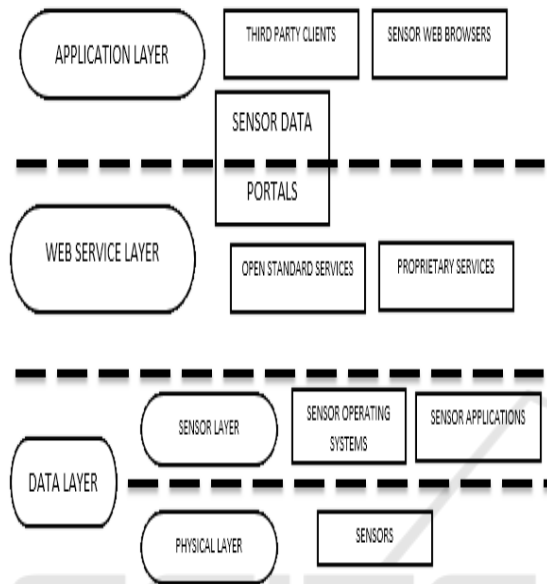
APPLICATION LAYER

THIRD PARTY CLIENTS

SENSOR WEB BROWSERS

SENSOR DATA

PORTALS

WEB SERVICE LAYER

OPEN STANDARD SERVICES

PROPRIETARY SERVICES

SENSOR LAYER

SENSOR OPERATING SYSTEMS

SENSOR APPLICATIONS

DATA LAYER

PHYSICAL LAYER

SENSORS